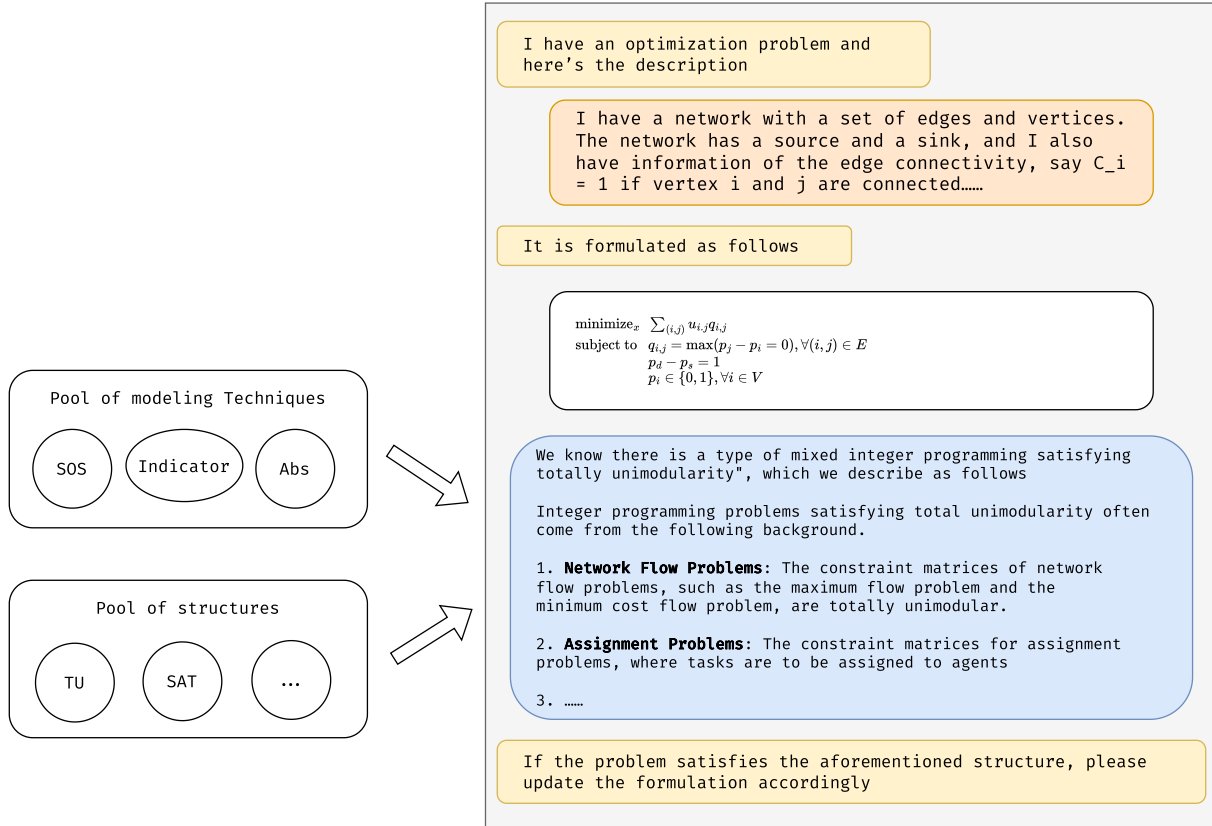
Pool of modeling Techniques

SOS

Indicator

Abs

Pool of structures

TU

SAT

...

I have an optimization problem and here's the description

I have a network with a set of edges and vertices. The network has a source and a sink, and I also have information of the edge connectivity, say C_i = 1 if vertex i and j are connected……

It is formulated as follows

minimize$_x$ $\sum_{(i,j)} u_{i,j} q_{i,j}$
subject to $q_{i,j} = \max(p_j - p_i = 0), \forall (i,j) \in E$
$p_d - p_s = 1$
$p_i \in \{0,1\}, \forall i \in V$

We know there is a type of mixed integer programming satisfying totally unimodularity", which we describe as follows

Integer programming problems satisfying total unimodularity often come from the following background.

1. **Network Flow Problems**: The constraint matrices of network flow problems, such as the maximum flow problem and the minimum cost flow problem, are totally unimodular.

2. **Assignment Problems**: The constraint matrices for assignment problems, where tasks are to be assigned to agents

3. ……

If the problem satisfies the aforementioned structure, please update the formulation accordingly